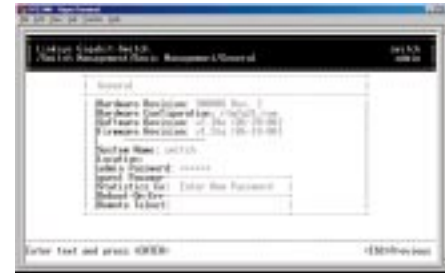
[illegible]
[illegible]

Linksys Gigabit Switch
/Switch Management/Basic Management/General

Switch
admin

General

Hardware Revision: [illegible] Rev. 1
Hardware Configuration: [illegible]
Software Revision: v1.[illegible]
Firmware Revision: v1.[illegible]

System Name: switch
Location:
Admin Password: *****
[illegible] Password
Statistics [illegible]: Enter New Password
Reboot On/Off:
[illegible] Reboot:

Enter text and press <ENTER>

<ESC>Previous